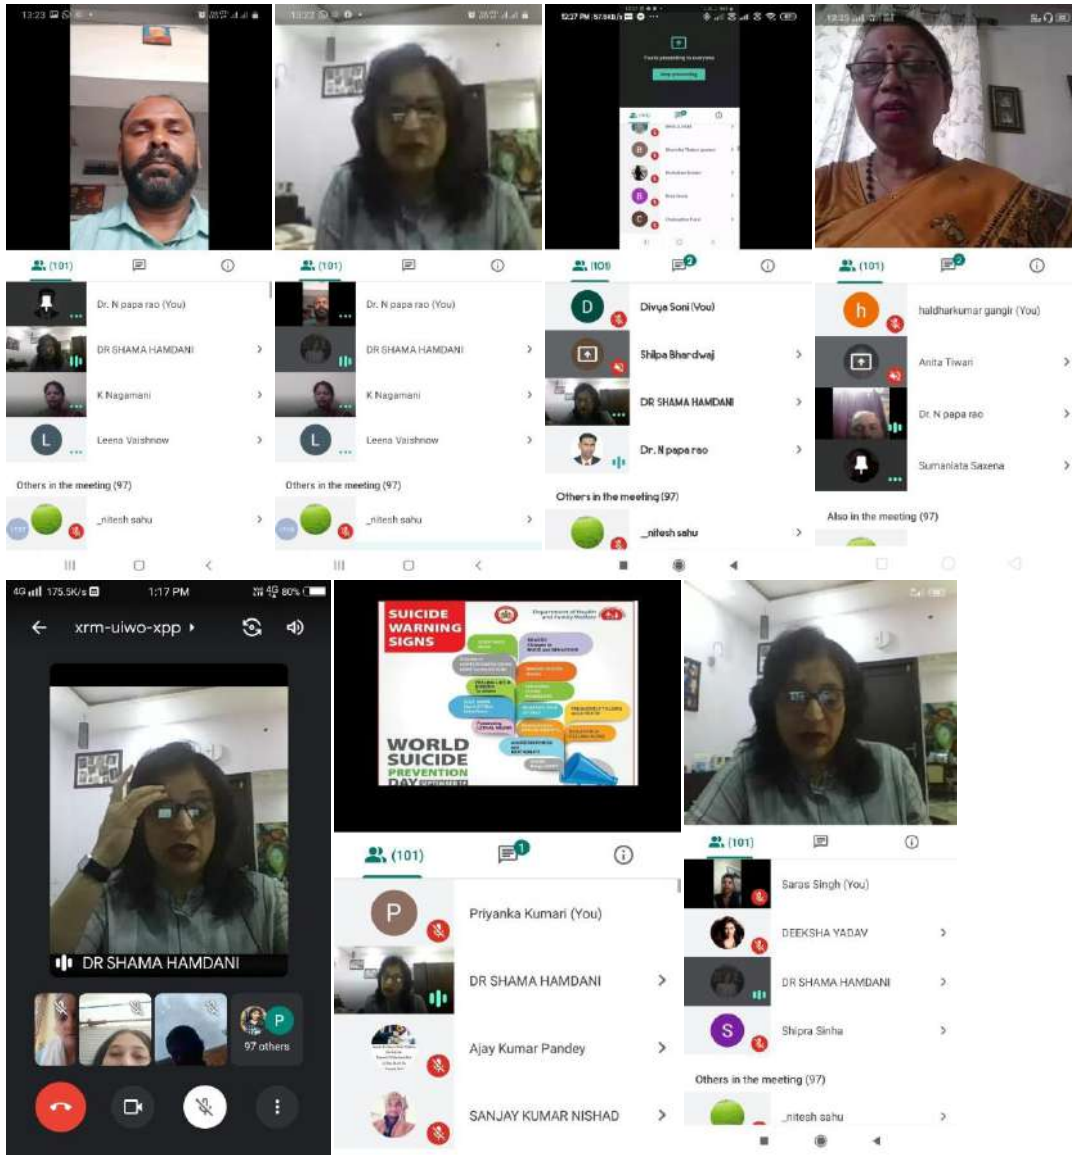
13:23

(101)

Dr. N papa rao (You)

DR SHAMA HAMDANI

K Nagamani

Leena Vaishnow

Others in the meeting (97)

_nitesh sahu

13:22

(101)

Dr. N papa rao (You)

DR SHAMA HAMDANI

K Nagamani

Leena Vaishnow

Others in the meeting (97)

_nitesh sahu

12:27 PM

(101)

Divya Soni (You)

Shilpa Bhardwaj

DR SHAMA HAMDANI

Dr. N papa rao

Others in the meeting (97)

_nitesh sahu

(101)

haldharkumar gangir (You)

Anita Tiwari

Dr. N papa rao

Sumanlata Saxena

Also in the meeting (97)

4G 175.5K/s 1:17 PM 80%

xrm-uiwo-xpp

DR SHAMA HAMDANI

97 others

SUICIDE WARNING SIGNS

Department of Health and Family Welfare

WORLD SUICIDE PREVENTION DAY

(101)

Priyanka Kumari (You)

DR SHAMA HAMDANI

Ajay Kumar Pandey

SANJAY KUMAR NISHAD

(101)

Saras Singh (You)

DEEKSHA YADAV

DR SHAMA HAMDANI

Shipra Sinha

Others in the meeting (97)

_nitesh sahu